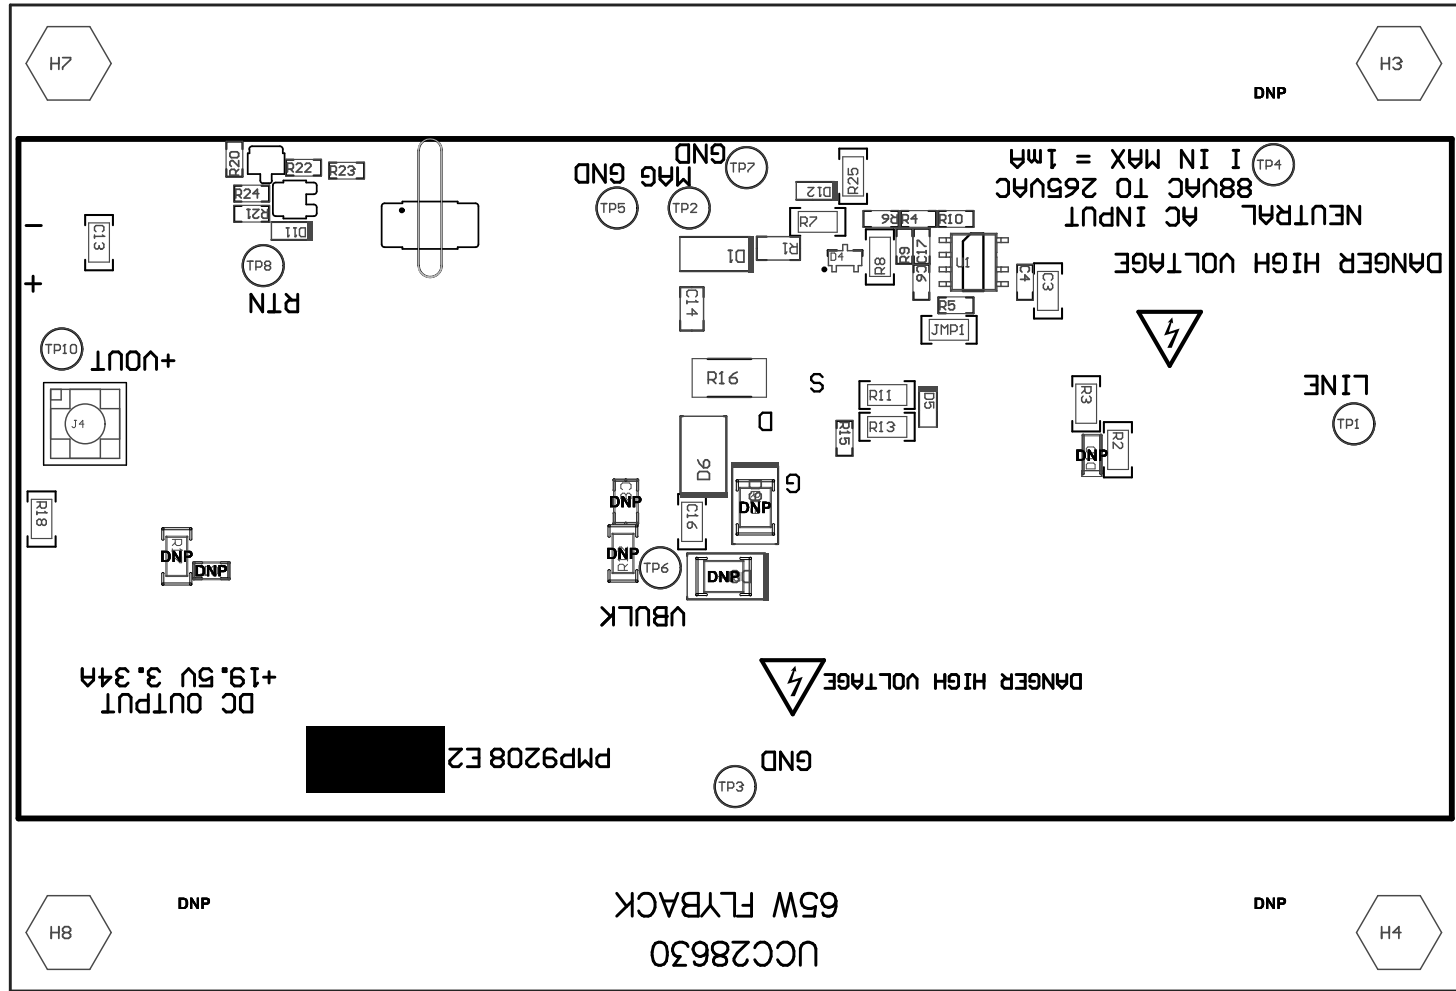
H7

H3

DNP

GND
MAG GND

TP7

R25

I IN MAX = 1mA
88VAC TO 265VAC
NEUTRAL AC INPUT

TP4

R20
R22
R23
R24
R21
D11

TP5
TP2

D12
R7
R6 R4 R10

C13

TP8
RTN

D1
R1
D4
R8
R9
C17
C6
U1
C4
C3

DANGER HIGH VOLTAGE

C14

R5
JMP1

TP10
+VOUT

J4

R16

S

R11
D5
R13
R15

D

R3
R2
DNP

LINE

TP1

D6

G

R18

DNP
DNP
C16
DNP

DNP
DNP
TP6
DNP

VBULK

+19.5V 3.34A
DC OUTPUT

DANGER HIGH VOLTAGE

PMP9208 E2

GND

TP3

H8

DNP

65W FLYBACK
UCC28630

DNP

H4